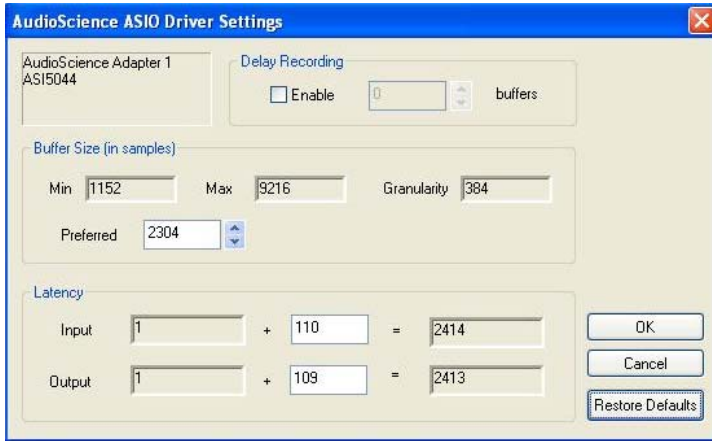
AudioScience ASIO Driver Settings

AudioScience Adapter 1
ASI5044

Delay Recording

Enable 0 buffers

Buffer Size (in samples)

Min 1152 Max 9216 Granularity 384

Preferred 2304

Latency

Input 1 + 110 = 2414

Output 1 + 109 = 2413

OK

Cancel

Restore Defaults